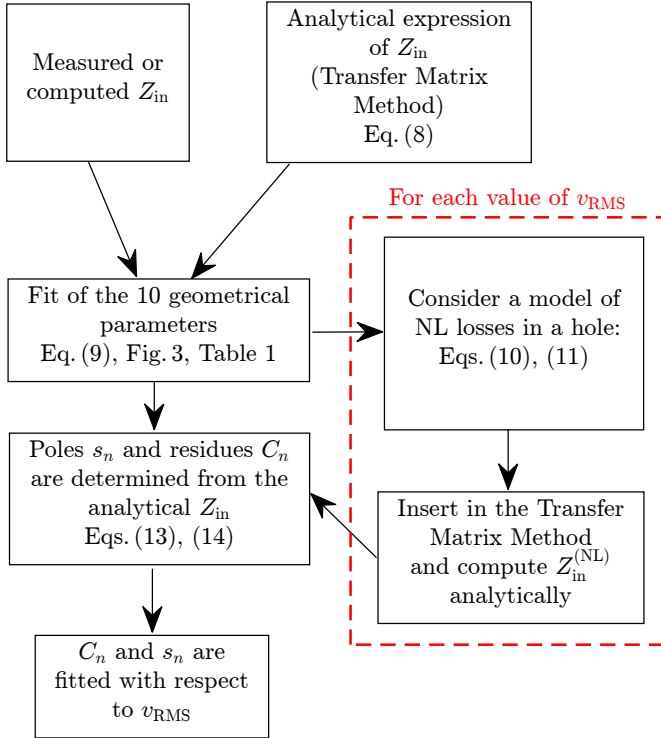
Measured or computed $Z_{\text{in}}$

Analytical expression of $Z_{\text{in}}$ (Transfer Matrix Method) Eq. (8)

For each value of $v_{\text{RMS}}$

Fit of the 10 geometrical parameters Eq. (9), Fig. 3, Table 1

Consider a model of NL losses in a hole: Eqs. (10), (11)

Poles $s_n$ and residues $C_n$ are determined from the analytical $Z_{\text{in}}$ Eqs. (13), (14)

Insert in the Transfer Matrix Method and compute $Z_{\text{in}}^{(\text{NL})}$ analytically

$C_n$ and $s_n$ are fitted with respect to $v_{\text{RMS}}$